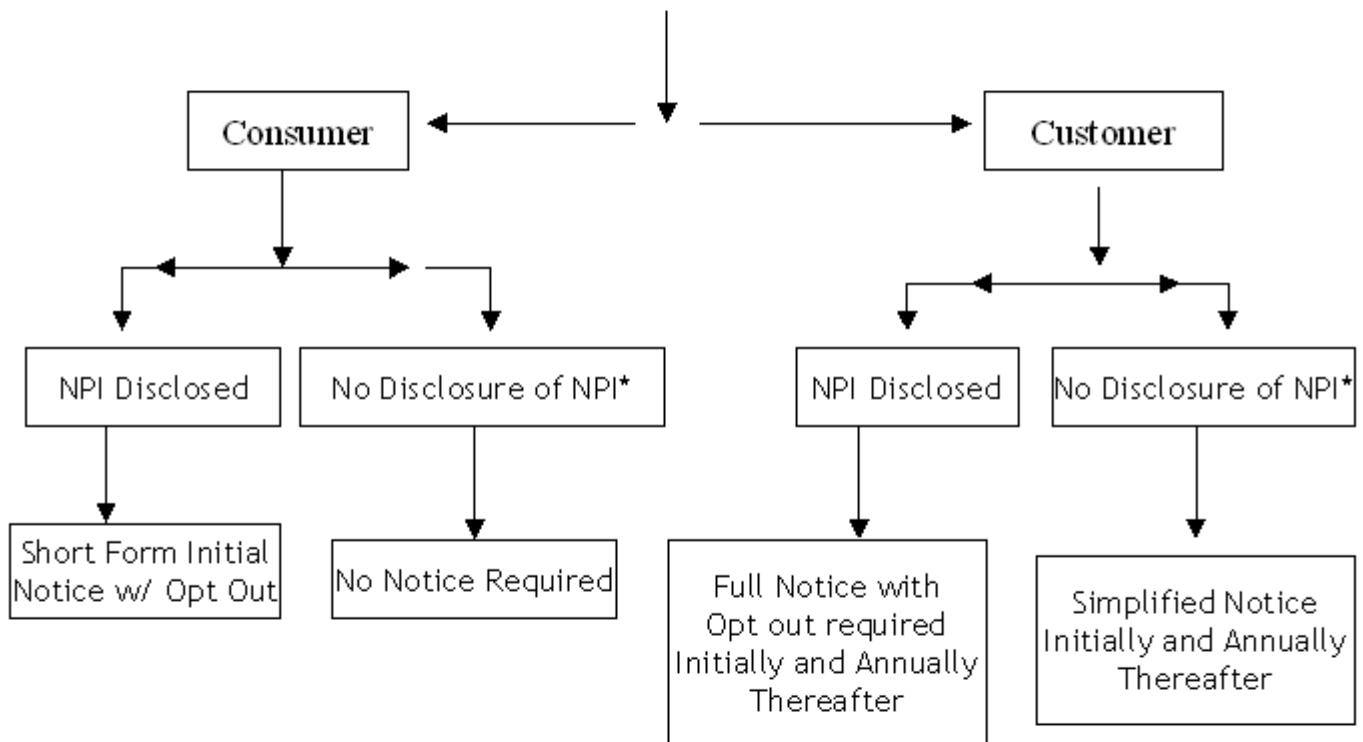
Consumer

Customer

NPI Disclosed

No Disclosure of NPI*

NPI Disclosed

No Disclosure of NPI*

Short Form Initial Notice w/ Opt Out

No Notice Required

Full Notice with Opt out required Initially and Annually Thereafter

Simplified Notice Initially and Annually Thereafter